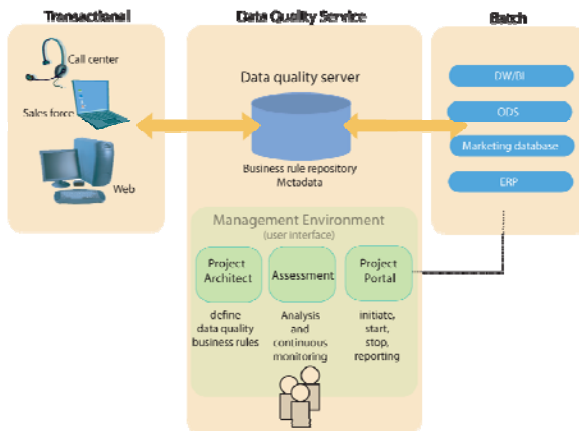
Transactional

Data Quality Service

Batch

Call center

Sales force

Web

Data quality server

Business rule repository
Metadata

DW/BI

ODS

Marketing database

ERP

Management Environment
(user interface)

Project Architect

Assessment

Project Portal

define data quality business rules

Analysis and continuous monitoring

initiate, start, stop, reporting